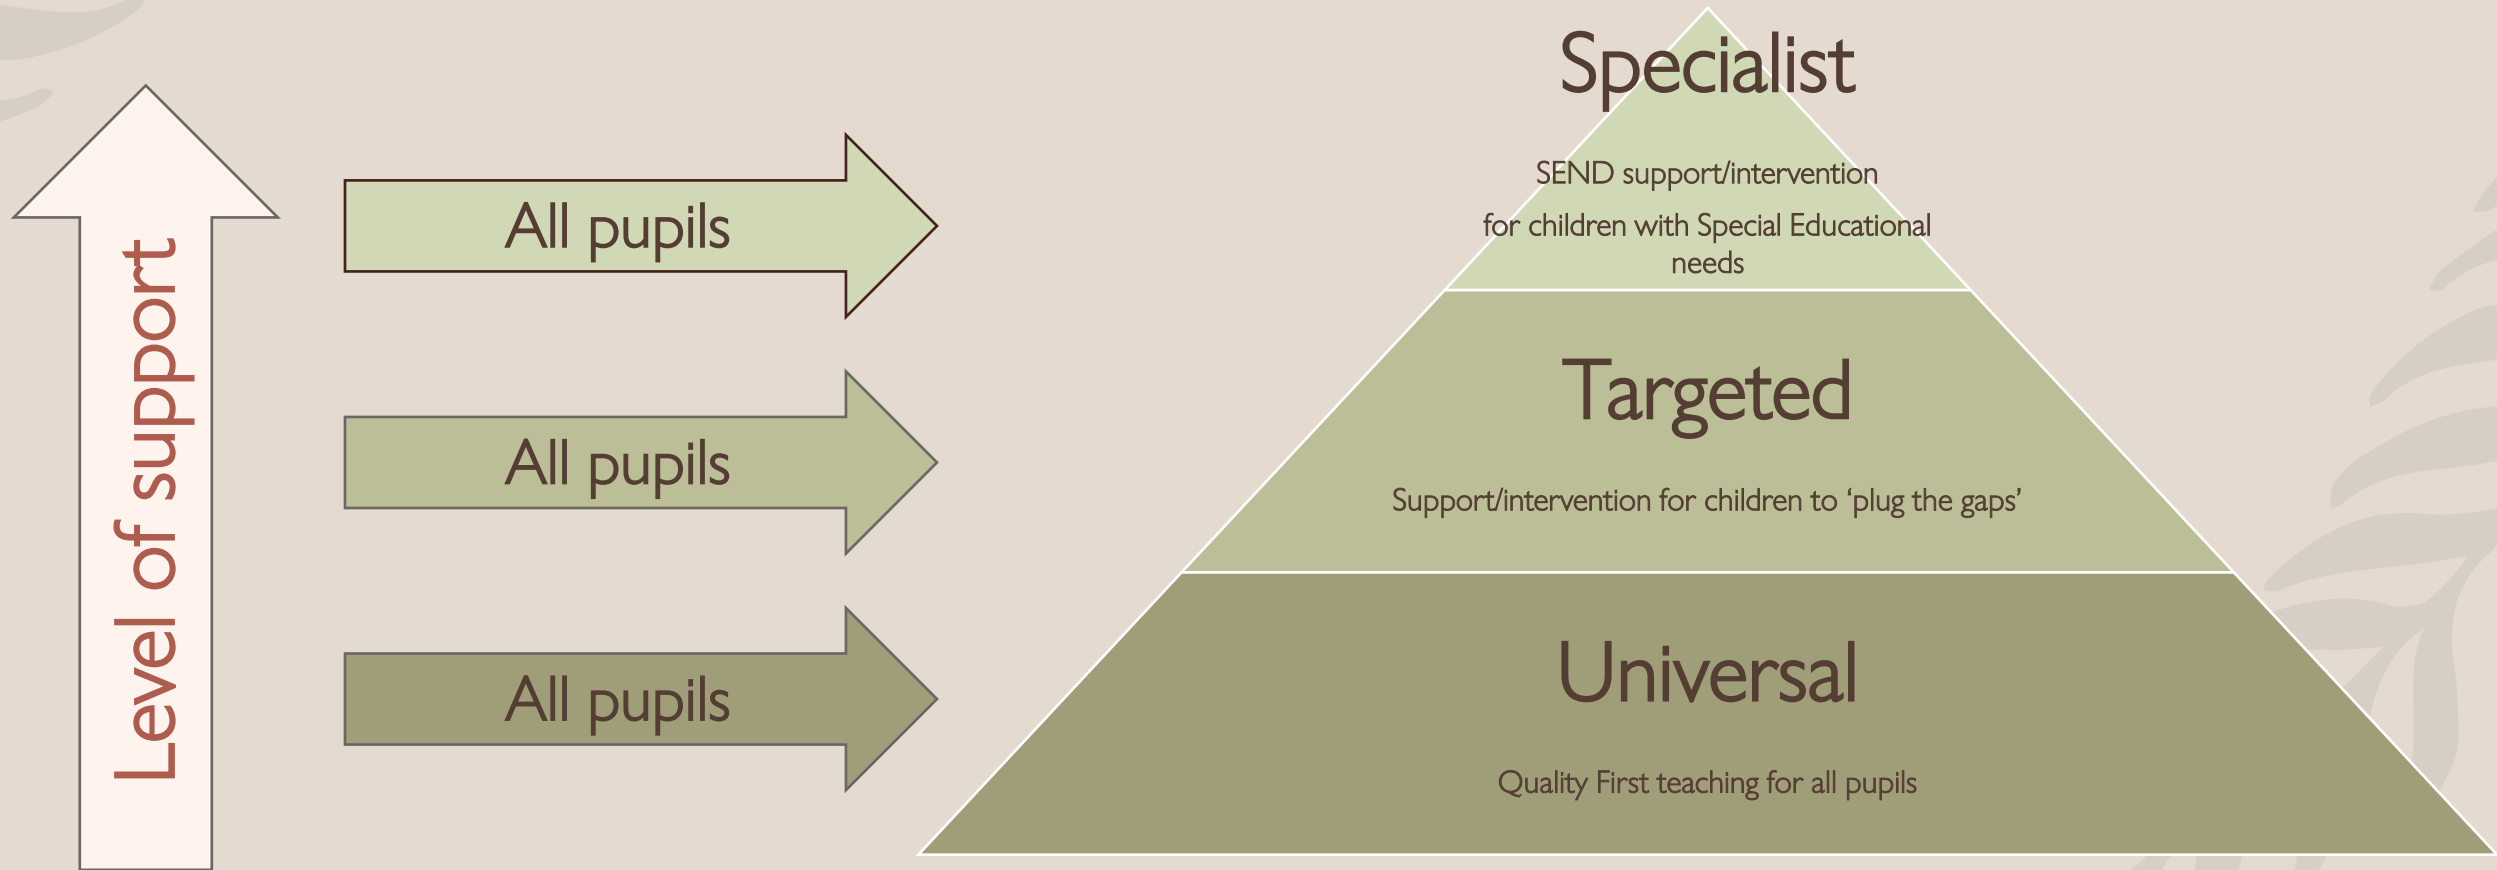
Level of support

All pupils

All pupils

All pupils

Specialist

SEND support/intervention

for children with Special Educational needs

Targeted

Support/intervention for children to 'plug the gaps'

Universal

Quality First teaching for all pupils